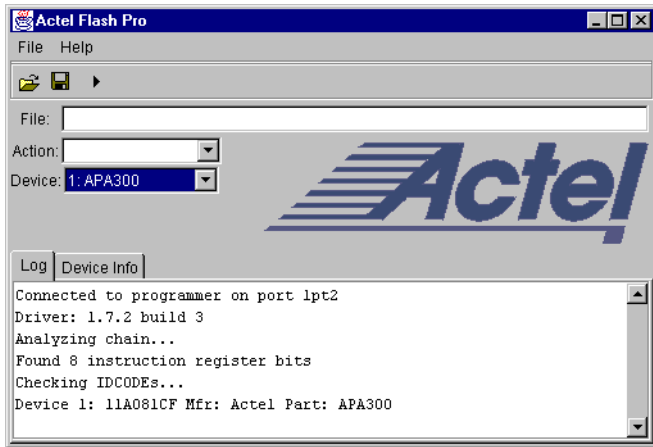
Actel Flash Pro

File Help

File:

Action:

Device: 1: APA300

Actel

Log Device Info

Connected to programmer on port lpt2
Driver: 1.7.2 build 3
Analyzing chain...
Found 8 instruction register bits
Checking IDCODEs...
Device 1: 11A081CF Mfr: Actel Part: APA300